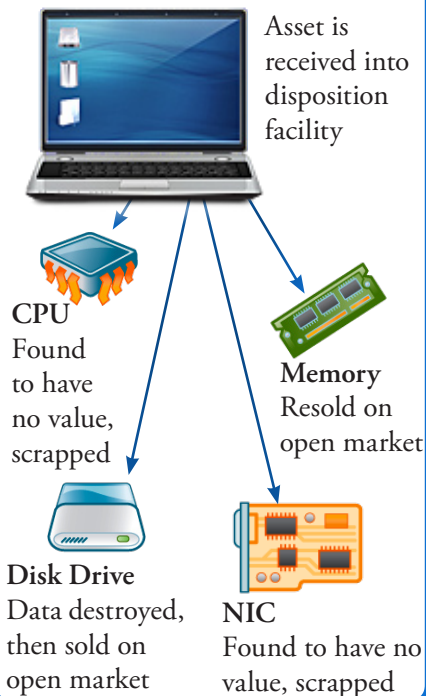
Asset is received into disposition facility

CPU
Found to have no value, scrapped

Memory
Resold on open market

Disk Drive
Data destroyed, then sold on open market

NIC
Found to have no value, scrapped